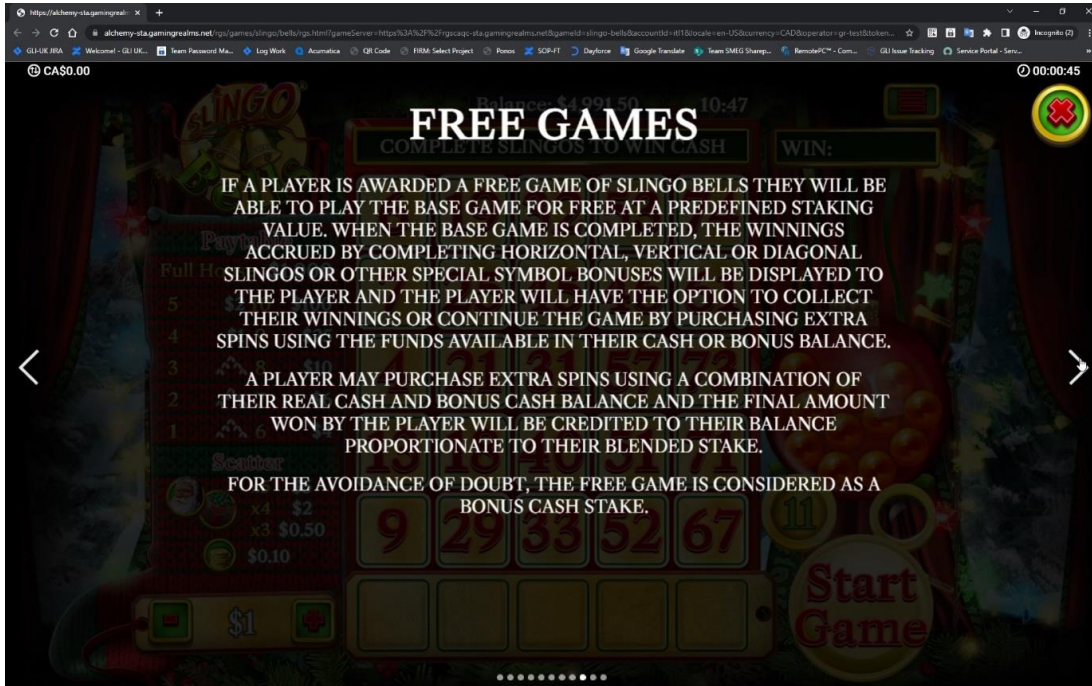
https://alchemy-sta.gamingreal ×

alchemy-sta.gamingrealms.net/rgs/games/slingo/bells/rgs.html?gameServer=https%3A%2F%2Frgscaqc-sta.gamingrealms.net&gameId=slingo-bells&accountId=itl1&locale=en-US&currency=CAD&operator=gr-test&token...

Incognito (2)

GLI-UK JIRA Welcome! - GLI UK... Team Password Ma... Log Work Acumatica QR Code FIRM: Select Project Ponos SOP-FT Dayforce Google Translate Team SMEG Sharep... RemotePC™ - Com... GLI Issue Tracking Service Portal - Serv...

CA$0.00

00:00:45

FREE GAMES

IF A PLAYER IS AWARDED A FREE GAME OF SLINGO BELLS THEY WILL BE ABLE TO PLAY THE BASE GAME FOR FREE AT A PREDEFINED STAKING VALUE. WHEN THE BASE GAME IS COMPLETED, THE WINNINGS ACCRUED BY COMPLETING HORIZONTAL, VERTICAL OR DIAGONAL SLINGOS OR OTHER SPECIAL SYMBOL BONUSES WILL BE DISPLAYED TO THE PLAYER AND THE PLAYER WILL HAVE THE OPTION TO COLLECT THEIR WINNINGS OR CONTINUE THE GAME BY PURCHASING EXTRA SPINS USING THE FUNDS AVAILABLE IN THEIR CASH OR BONUS BALANCE.

A PLAYER MAY PURCHASE EXTRA SPINS USING A COMBINATION OF THEIR REAL CASH AND BONUS CASH BALANCE AND THE FINAL AMOUNT WON BY THE PLAYER WILL BE CREDITED TO THEIR BALANCE PROPORTIONATE TO THEIR BLENDED STAKE.

FOR THE AVOIDANCE OF DOUBT, THE FREE GAME IS CONSIDERED AS A BONUS CASH STAKE.